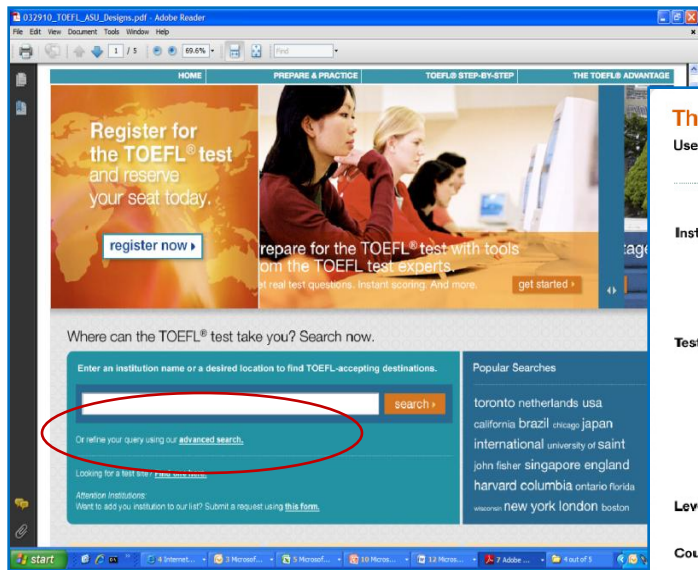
032910_TOEFL_ASU_Designs.pdf - Adobe Reader

File Edit View Document Tools Window Help

1 / 5 69.6% Find

HOME PREPARE & PRACTICE TOEFL® STEP-BY-STEP THE TOEFL® ADVANTAGE

Register for the TOEFL® test and reserve your seat today.

register now ›

repare for the TOEFL® test with tools om the TOEFL test experts.

t real test questions. Instant scoring. And more.

get started ›

tage

Th

Use

Inst

Test

Lev

Cou

Where can the TOEFL® test take you? Search now.

Enter an institution name or a desired location to find TOEFL-accepting destinations.

search ›

Or refine your query using our advanced search.

Looking for a test site? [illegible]

Attention Institutions:
Want to add you institution to our list? Submit a request using this form.

Popular Searches

toronto netherlands usa california brazil chicago japan international university of saint john fisher singapore england harvard columbia ontario florida wisconsin new york london boston

start 4 Internet... 3 Microsof... 5 Microsof... 10 Micros... 12 Micros... 7 Adobe ... 4 out of 5